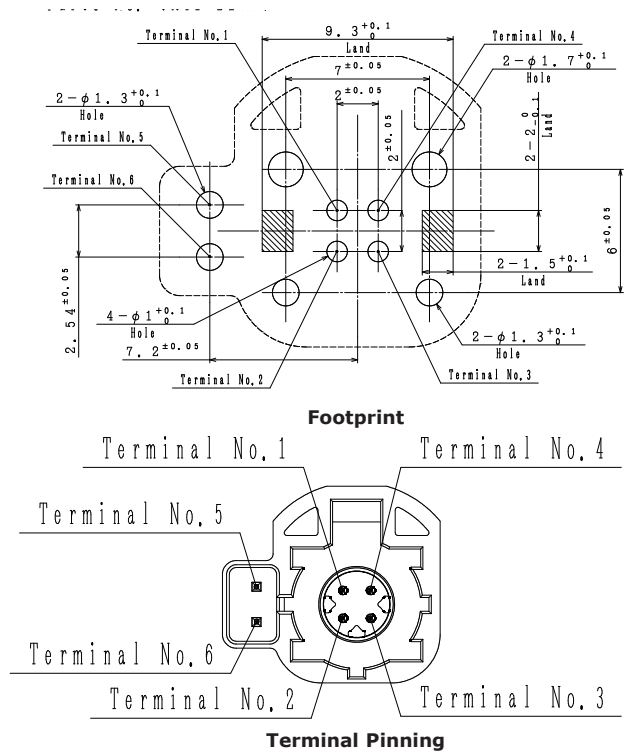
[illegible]

Terminal No.1

$9.3^{+0.1}_{0}$
Land

Terminal No.4

$7^{\pm0.05}$

$2-\phi1.7^{+0.1}_{0}$
Hole

$2-\phi1.3^{+0.1}_{0}$
Hole

$2^{\pm0.05}$

Terminal No.5

$2^{\pm0.05}$

$2-2^{0}_{-0.1}$
Land

Terminal No.6

$6^{\pm0.05}$

$2.54^{\pm0.05}$

$2-1.5^{+0.1}_{0}$
Land

$4-\phi1^{+0.1}_{0}$
Hole

$2-\phi1.3^{+0.1}_{0}$
Hole

$7.2^{\pm0.05}$

Terminal No.2

Terminal No.3

Footprint

Terminal No.1

Terminal No.4

Terminal No.5

Terminal No.6

Terminal No.2

Terminal No.3

Terminal Pinning